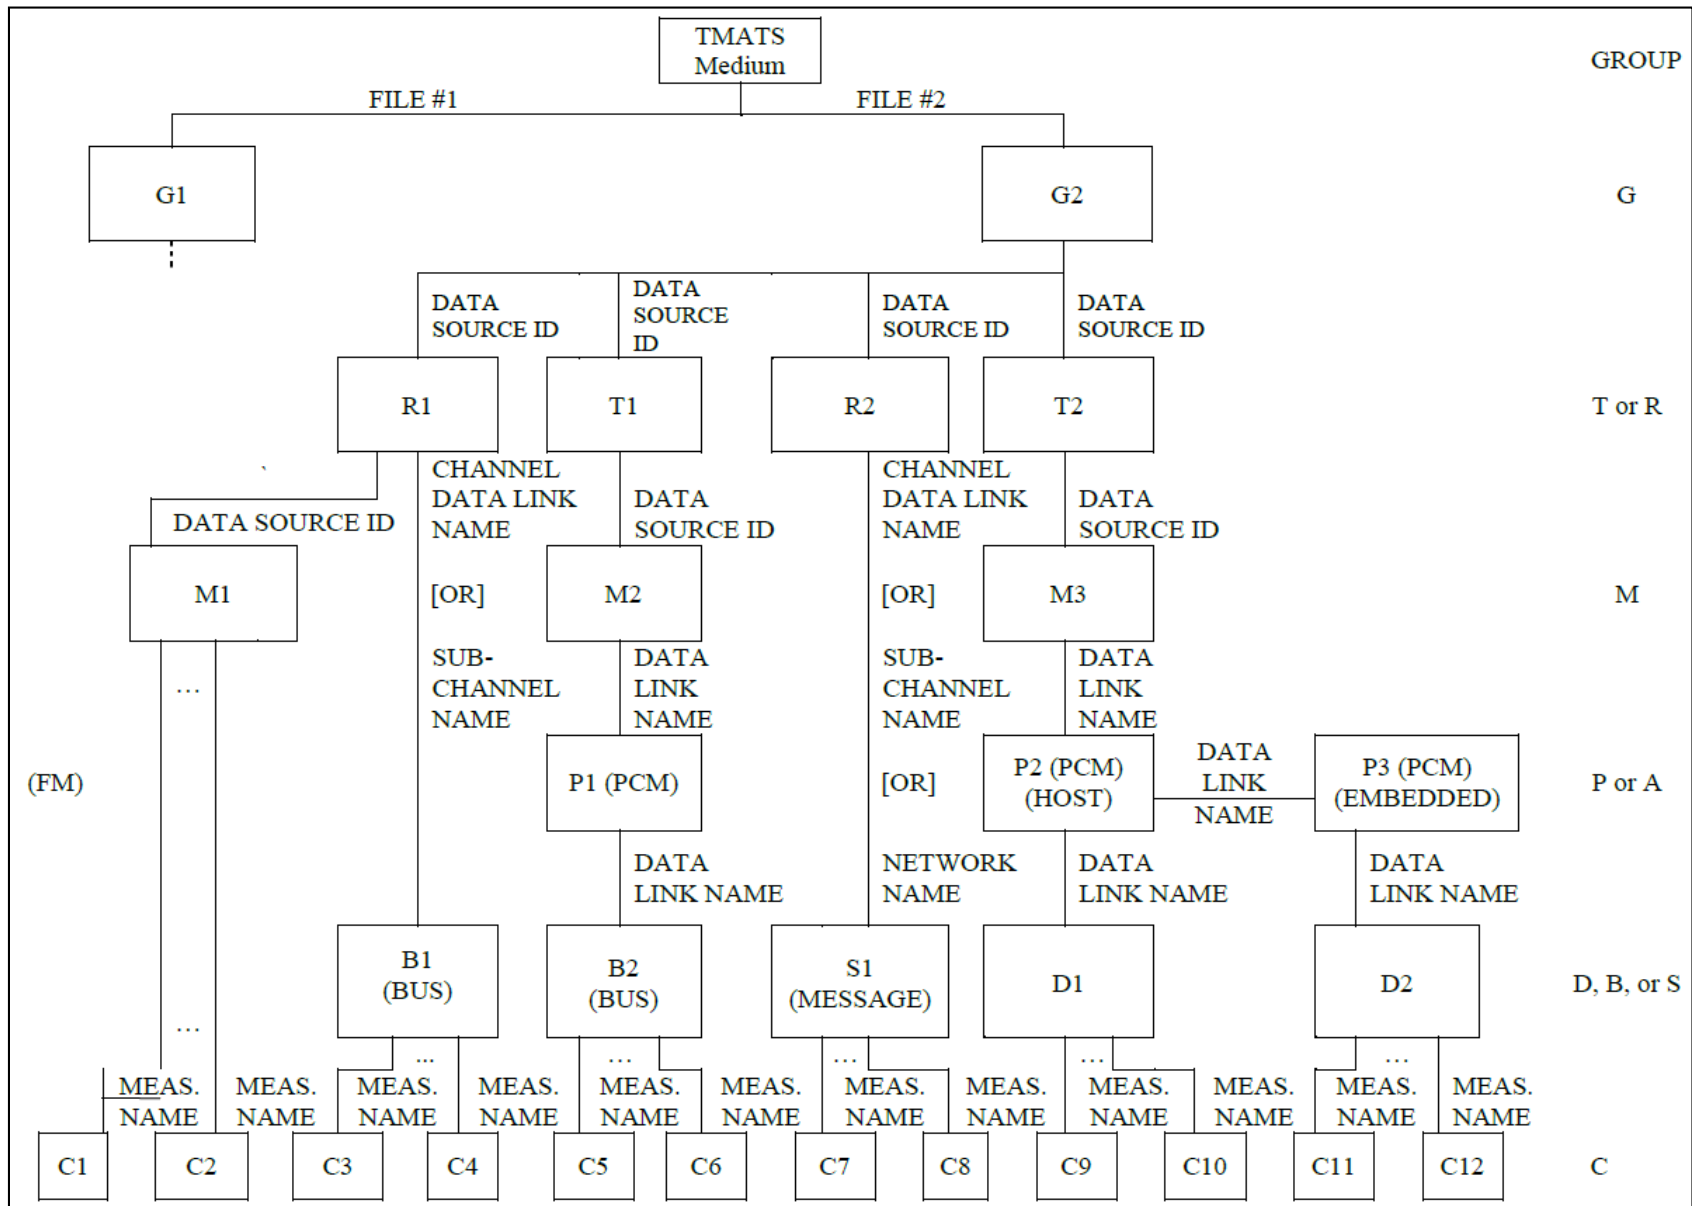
TMATS Medium

GROUP

FILE #1

FILE #2

G1

G2

G

DATA SOURCE ID

DATA SOURCE ID

DATA SOURCE ID

DATA SOURCE ID

R1

T1

R2

T2

T or R

DATA SOURCE ID

CHANNEL DATA LINK NAME

DATA SOURCE ID

CHANNEL DATA LINK NAME

DATA SOURCE ID

M1

[OR]

M2

[OR]

M3

M

...

SUB-CHANNEL NAME

DATA LINK NAME

SUB-CHANNEL NAME

DATA LINK NAME

(FM)

P1 (PCM)

[OR]

P2 (PCM) (HOST)

DATA LINK NAME

P3 (PCM) (EMBEDDED)

P or A

DATA LINK NAME

NETWORK NAME

DATA LINK NAME

DATA LINK NAME

B1 (BUS)

B2 (BUS)

S1 (MESSAGE)

D1

D2

D, B, or S

...

...

...

...

...

...

MEAS. NAME

MEAS. NAME

MEAS. NAME

MEAS. NAME

MEAS. NAME

MEAS. NAME

MEAS. NAME

MEAS. NAME

MEAS. NAME

MEAS. NAME

MEAS. NAME

MEAS. NAME

C1

C2

C3

C4

C5

C6

C7

C8

C9

C10

C11

C12

C